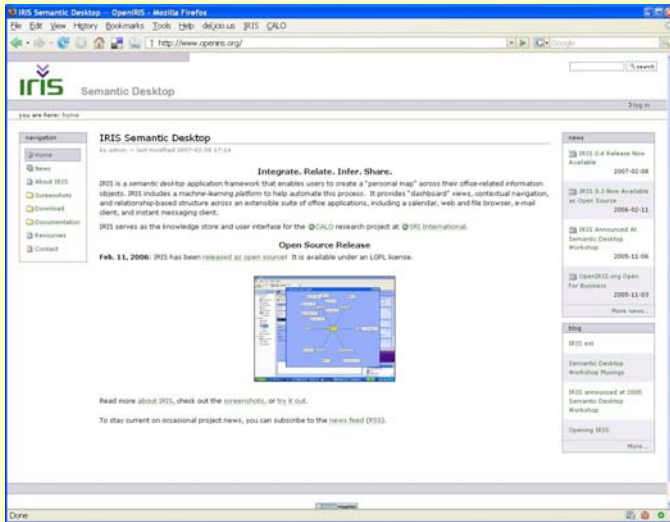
IRIS Semantic Desktop - OpenIRIS - Mozilla Firefox

File Edit View History Bookmarks Tools Help del.icio.us IRIS CALO

http://www.openiris.org/

Google

search

IRIS Semantic Desktop

log in

you are here: home

navigation

Home
News
About IRIS
Screenshots
Download
Documentation
Resources
Contact

IRIS Semantic Desktop

by admin — last modified 2007-03-06 17:24

Integrate. Relate. Infer. Share.

IRIS is a semantic desktop application framework that enables users to create a "personal map" across their office-related information objects. IRIS includes a machine-learning platform to help automate this process. It provides "dashboard" views, contextual navigation, and relationship-based structure across an extensible suite of office applications, including a calendar, web and file browser, e-mail client, and instant messaging client.

IRIS serves as the knowledge store and user interface for the CALO research project at IRIS International.

Open Source Release

Feb. 11, 2006: IRIS has been released as open source! It is available under an LGPL license.

Read more about IRIS, check out the screenshots, or try it out.

To stay current on occasional project news, you can subscribe to the news feed (RSS).

news

IRIS 0.4 Release Now Available
2007-02-08

IRIS 0.3 Now Available as Open Source
2006-02-11

IRIS Announced At Semantic Desktop Workshop
2005-11-06

OpenIRIS.org Open For Business
2005-11-03

More news...

blog

IRIS est

Semantic Desktop Workshop Musings

IRIS announced at 2005 Semantic Desktop Workshop

Opening IRIS

More...

Done